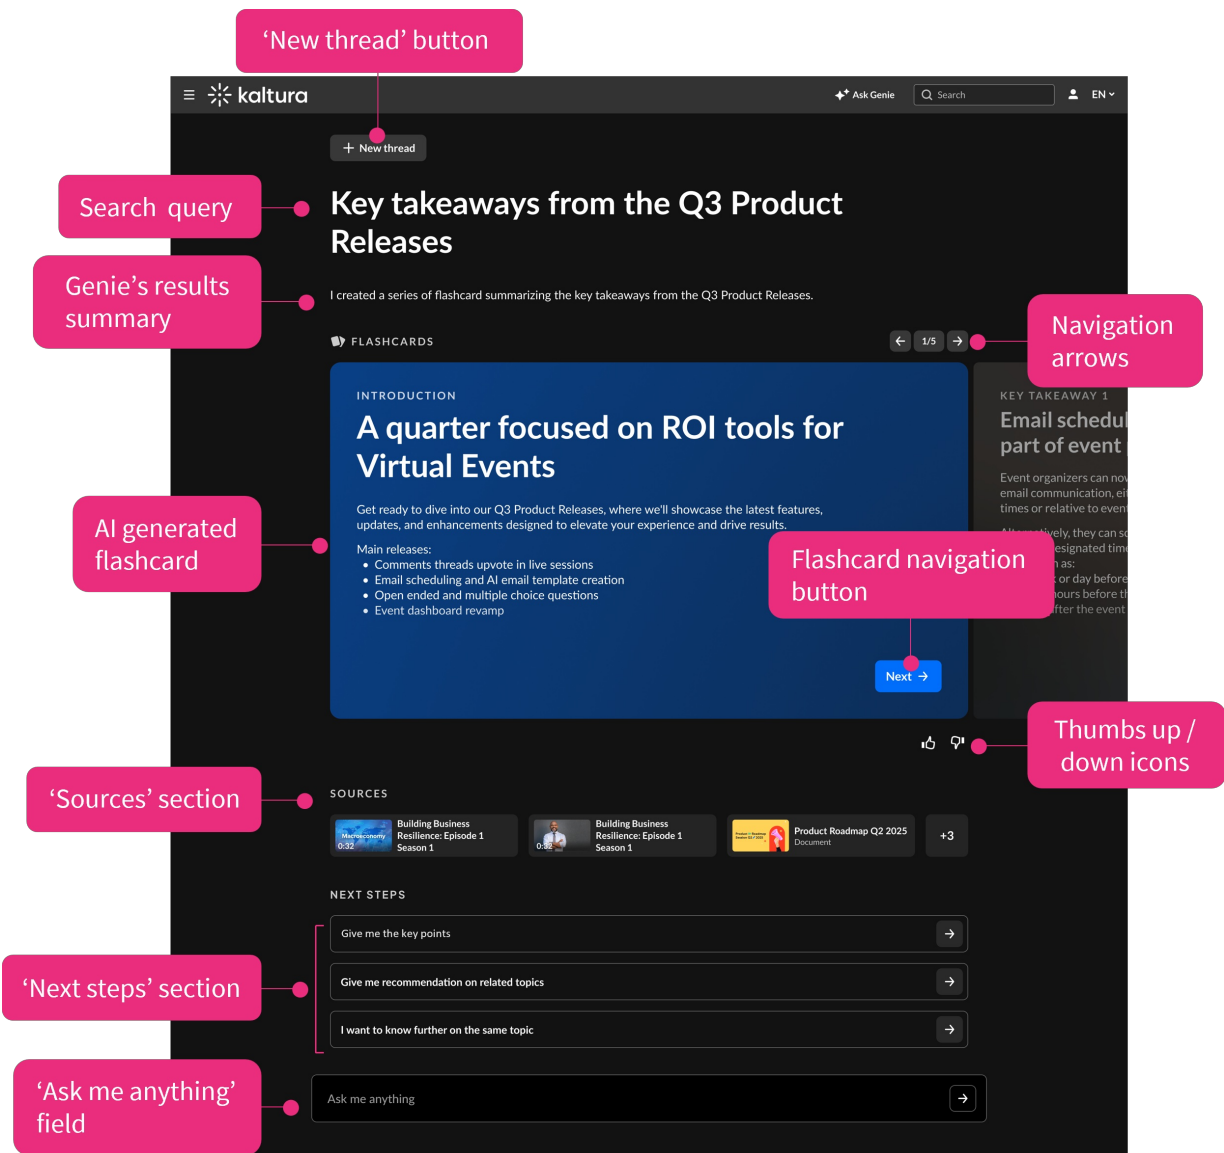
‘New thread’ button

kaltura

Ask Genie

Search

EN

New thread

Search query

Key takeaways from the Q3 Product Releases

Genie’s results summary

I created a series of flashcard summarizing the key takeaways from the Q3 Product Releases.

FLASHCARDS

1/5

Navigation arrows

INTRODUCTION

A quarter focused on ROI tools for Virtual Events

Get ready to dive into our Q3 Product Releases, where we'll showcase the latest features, updates, and enhancements designed to elevate your experience and drive results.

Main releases:
• Comments threads upvote in live sessions
• Email scheduling and AI email template creation
• Open ended and multiple choice questions
• Event dashboard revamp

Next

KEY TAKEAWAY 1

Email schedul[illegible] part of event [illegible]

Event organizers can no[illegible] email communication, ei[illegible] times or relative to even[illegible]

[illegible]tively, they can s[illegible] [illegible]esignated tim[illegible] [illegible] as: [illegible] or day before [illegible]ours before th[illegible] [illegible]fter the event

AI generated flashcard

Flashcard navigation button

Thumbs up / down icons

‘Sources’ section

SOURCES

Macroeconomy 0:32 Building Business Resilience: Episode 1 Season 1

0:32 Building Business Resilience: Episode 1 Season 1

Product Roadmap Q2 2025 Document

+3

NEXT STEPS

Give me the key points

‘Next steps’ section

Give me recommendation on related topics

I want to know further on the same topic

‘Ask me anything’ field

Ask me anything